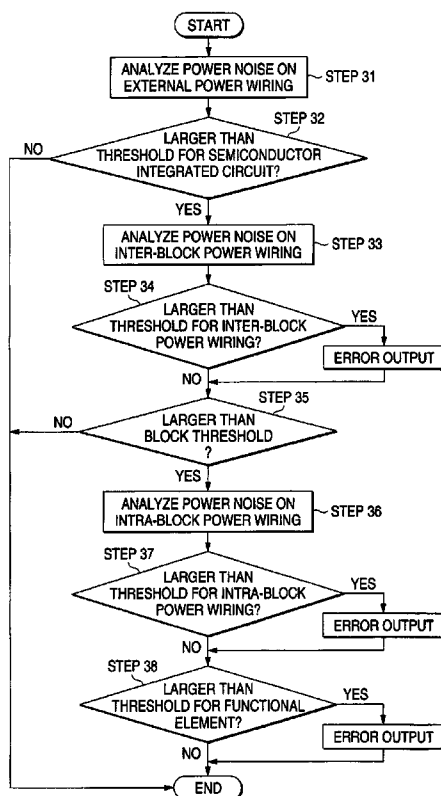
START

ANALYZE POWER NOISE ON EXTERNAL POWER WIRING

STEP 31

STEP 32

NO

LARGER THAN THRESHOLD FOR SEMICONDUCTOR INTEGRATED CIRCUIT?

YES

ANALYZE POWER NOISE ON INTER-BLOCK POWER WIRING

STEP 33

STEP 34

LARGER THAN THRESHOLD FOR INTER-BLOCK POWER WIRING?

YES

ERROR OUTPUT

NO

STEP 35

NO

LARGER THAN BLOCK THRESHOLD ?

YES

ANALYZE POWER NOISE ON INTRA-BLOCK POWER WIRING

STEP 36

STEP 37

LARGER THAN THRESHOLD FOR INTRA-BLOCK POWER WIRING?

YES

ERROR OUTPUT

NO

STEP 38

LARGER THAN THRESHOLD FOR FUNCTIONAL ELEMENT?

YES

ERROR OUTPUT

NO

END